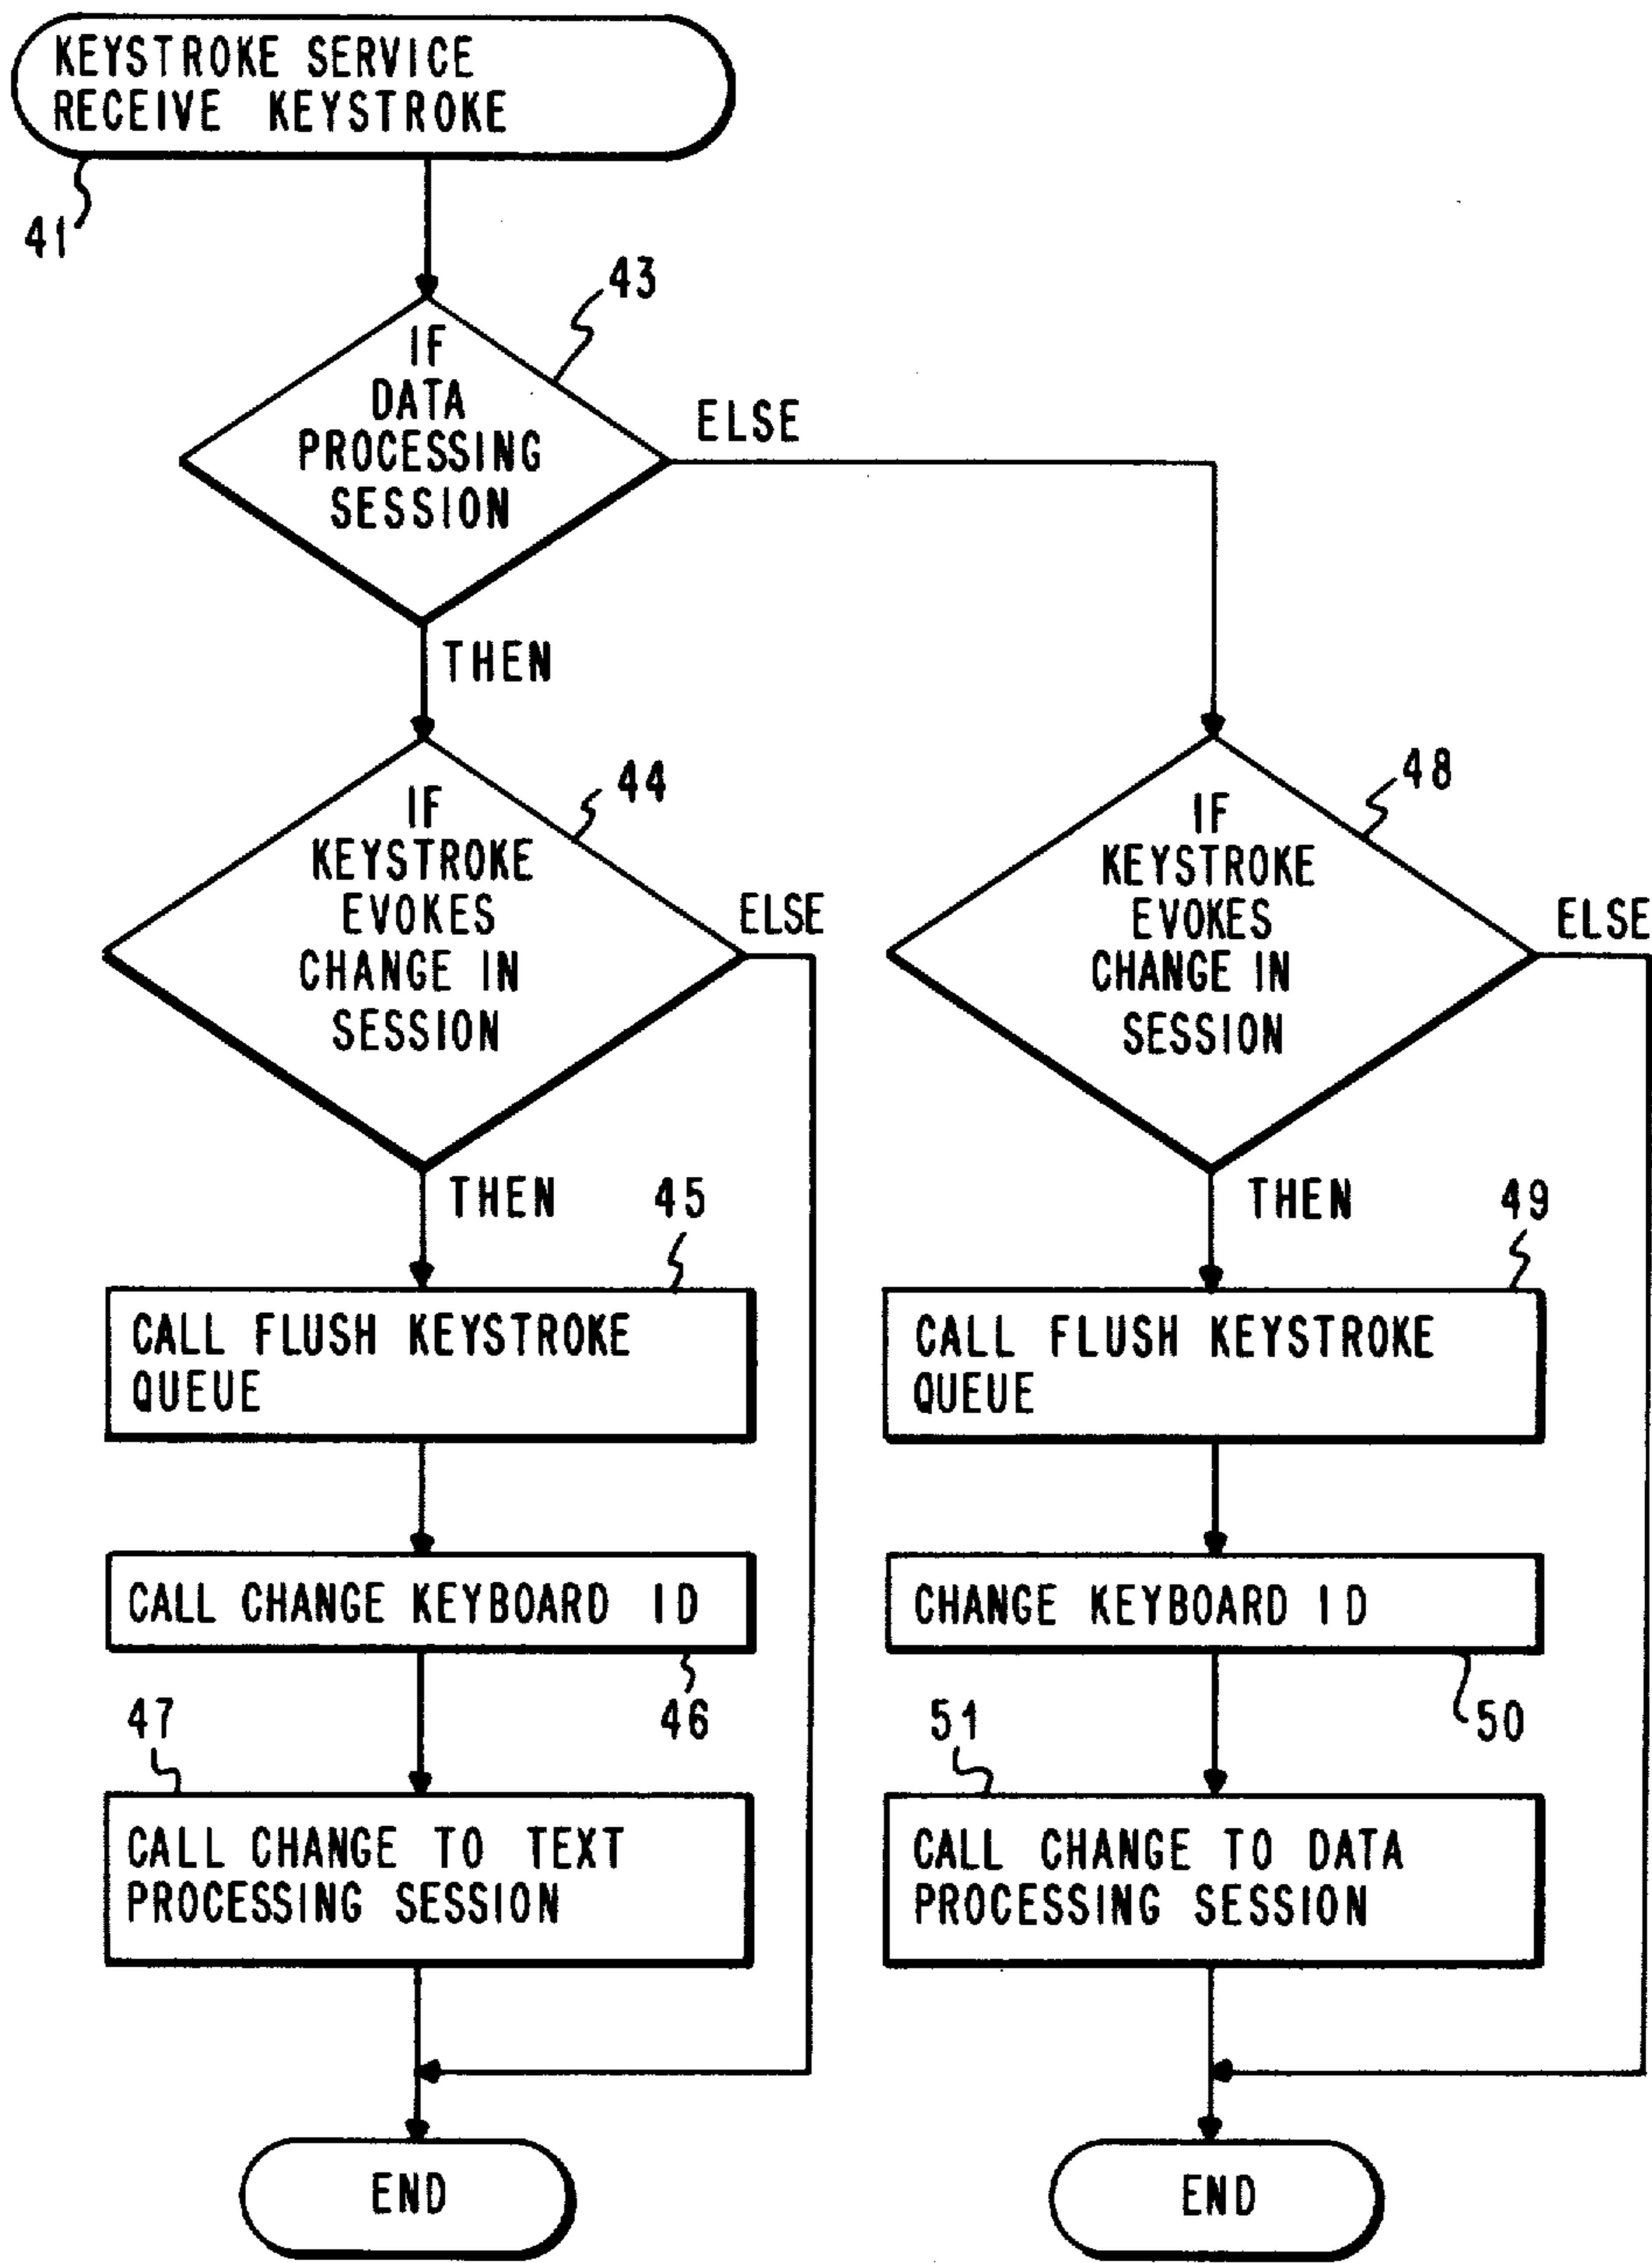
KEYSTROKE SERVICE
RECEIVE KEYSTROKE

41

43

IF DATA PROCESSING SESSION

ELSE

THEN

44

IF KEYSTROKE EVOKES CHANGE IN SESSION

ELSE

48

IF KEYSTROKE EVOKES CHANGE IN SESSION

ELSE

THEN

45

CALL FLUSH KEYSTROKE QUEUE

THEN

49

CALL FLUSH KEYSTROKE QUEUE

CALL CHANGE KEYBOARD ID

46

47

CALL CHANGE TO TEXT PROCESSING SESSION

CHANGE KEYBOARD ID

50

51

CALL CHANGE TO DATA PROCESSING SESSION

END

END